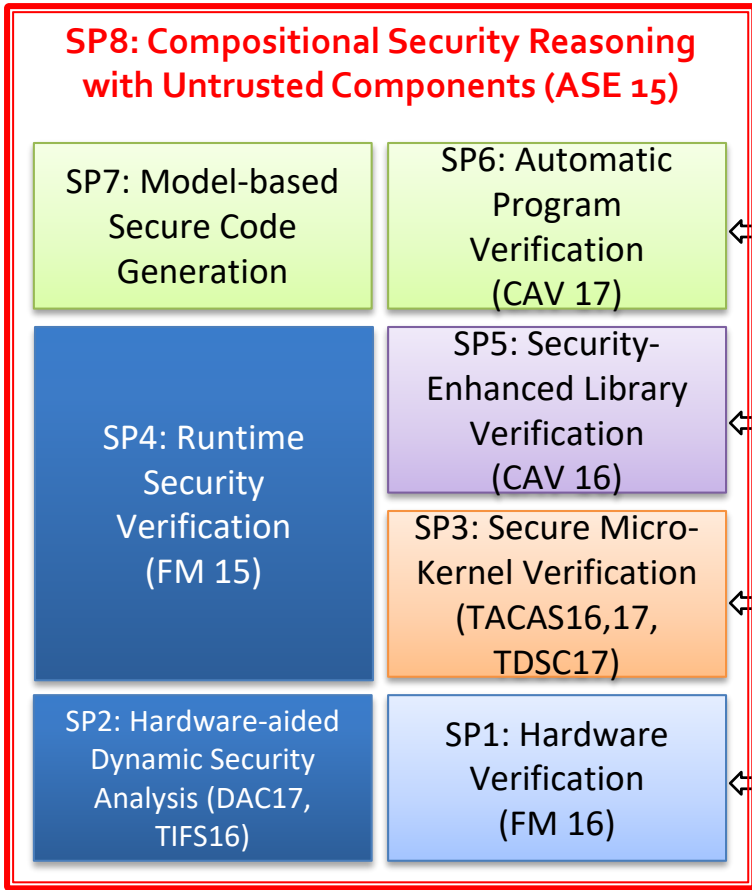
SP8: Compositional Security Reasoning with Untrusted Components (ASE 15)

SP7: Model-based Secure Code Generation

SP6: Automatic Program Verification (CAV 17)

SP4: Runtime Security Verification (FM 15)

SP5: Security-Enhanced Library Verification (CAV 16)

SP3: Secure Micro-Kernel Verification (TACAS16,17, TDSC17)

SP2: Hardware-aided Dynamic Security Analysis (DAC17, TIFS16)

SP1: Hardware Verification (FM 16)